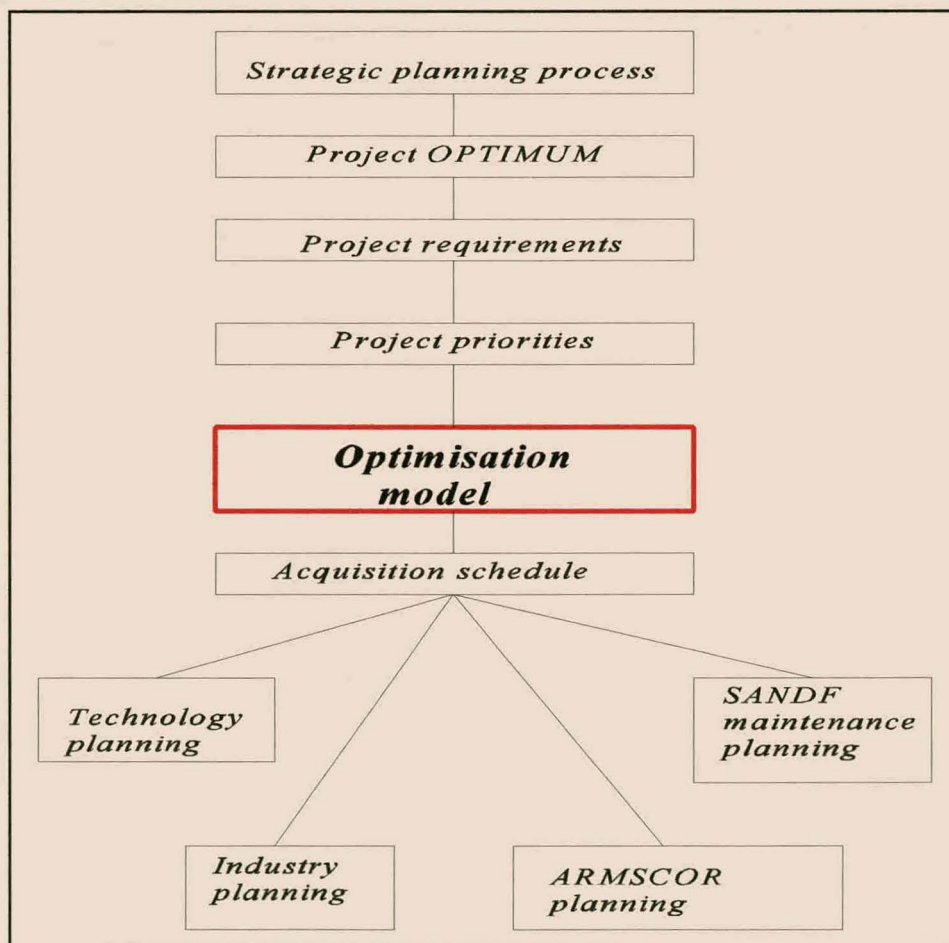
Strategic planning process

Project OPTIMUM

Project requirements

Project priorities

Optimisation model

Acquisition schedule

Technology planning

SANDF maintenance planning

Industry planning

ARMSCOR planning